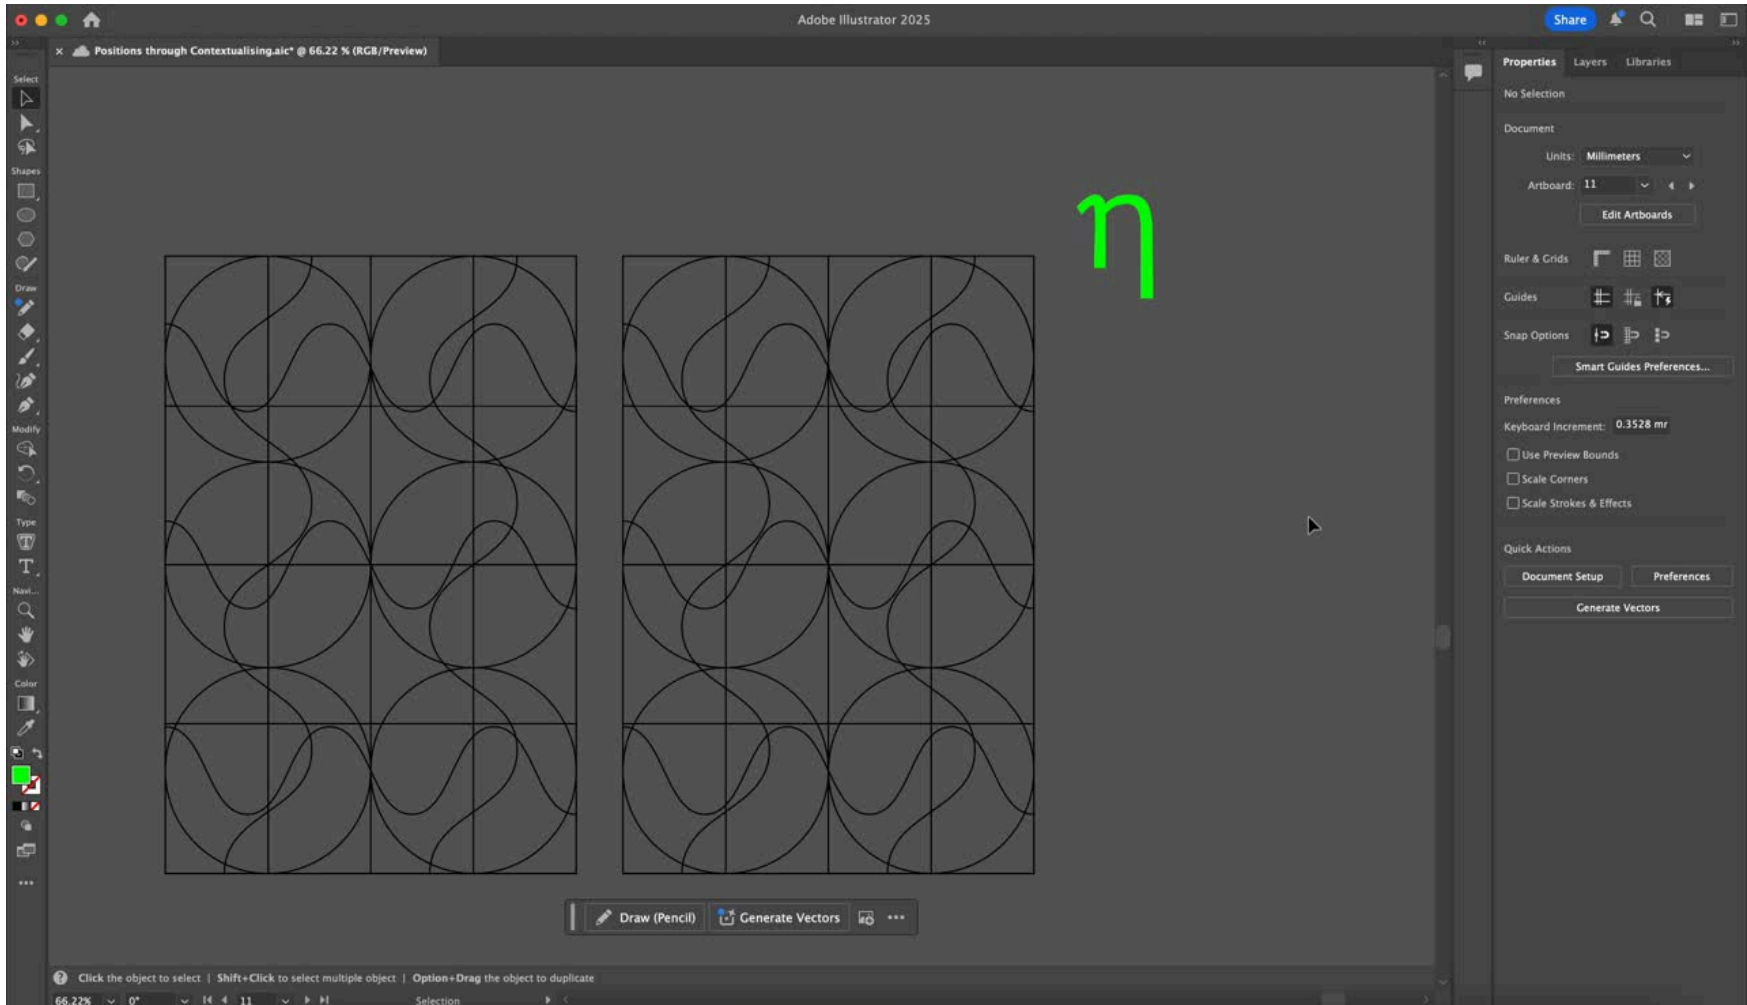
Adobe Illustrator 2025

Share

Positions through Contextualising.aic* @ 66.22 % (RGB/Preview)

Select

Shapes

Draw

Modify

Type

Navi...

Color

η

Properties Layers Libraries

No Selection

Document

Units: Millimeters

Artboard: 11

Edit Artboards

Ruler & Grids

Guides

Snap Options

Smart Guides Preferences...

Preferences

Keyboard Increment: 0.3528 mr

Use Preview Bounds

Scale Corners

Scale Strokes & Effects

Quick Actions

Document Setup

Preferences

Generate Vectors

Draw (Pencil) Generate Vectors

Click the object to select | Shift+Click to select multiple object | Option+Drag the object to duplicate

66.22% 0° 11 Selection